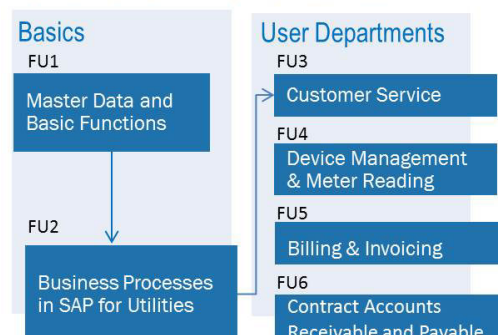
Basics

FU1

Master Data and Basic Functions

FU2

Business Processes in SAP for Utilities

User Departments

FU3

Customer Service

FU4

Device Management & Meter Reading

FU5

Billing & Invoicing

FU6

Contract Accounts Receivable and Payable